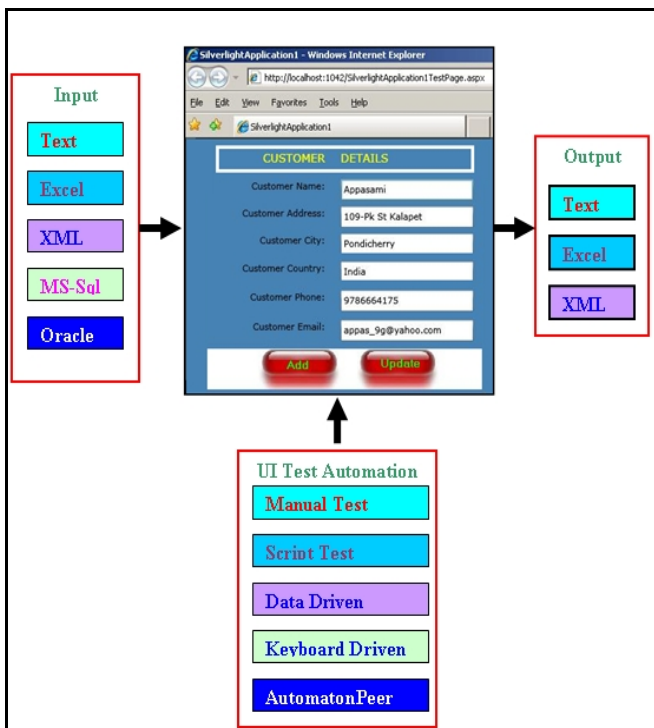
Input

Text

Excel

XML

MS-Sql

Oracle

SilverlightApplication1 - Windows Internet Explorer

http://localhost:1042/SilverlightApplication1TestPage.aspx

File Edit View Favorites Tools Help

SilverlightApplication1

CUSTOMER DETAILS

Customer Name: Appasami

Customer Address: 109-Pk St Kalapet

Customer City: Pondicherry

Customer Country: India

Customer Phone: 9786664175

Customer Email: appas_9g@yahoo.com

Add

Update

Output

Text

Excel

XML

UI Test Automation

Manual Test

Script Test

Data Driven

Keyboard Driven

AutomatonPeer